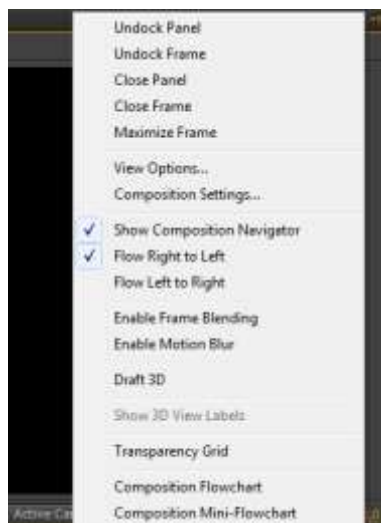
Undock Panel
Undock Frame
Close Panel
Close Frame
Maximize Frame

View Options...
Composition Settings...

✓ Show Composition Navigator
✓ Flow Right to Left
Flow Left to Right

Enable Frame Blending
Enable Motion Blur

Draft 3D

Show 3D View Labels

Transparency Grid

Composition Flowchart
Composition Mini-Flowchart

Active Ca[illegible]